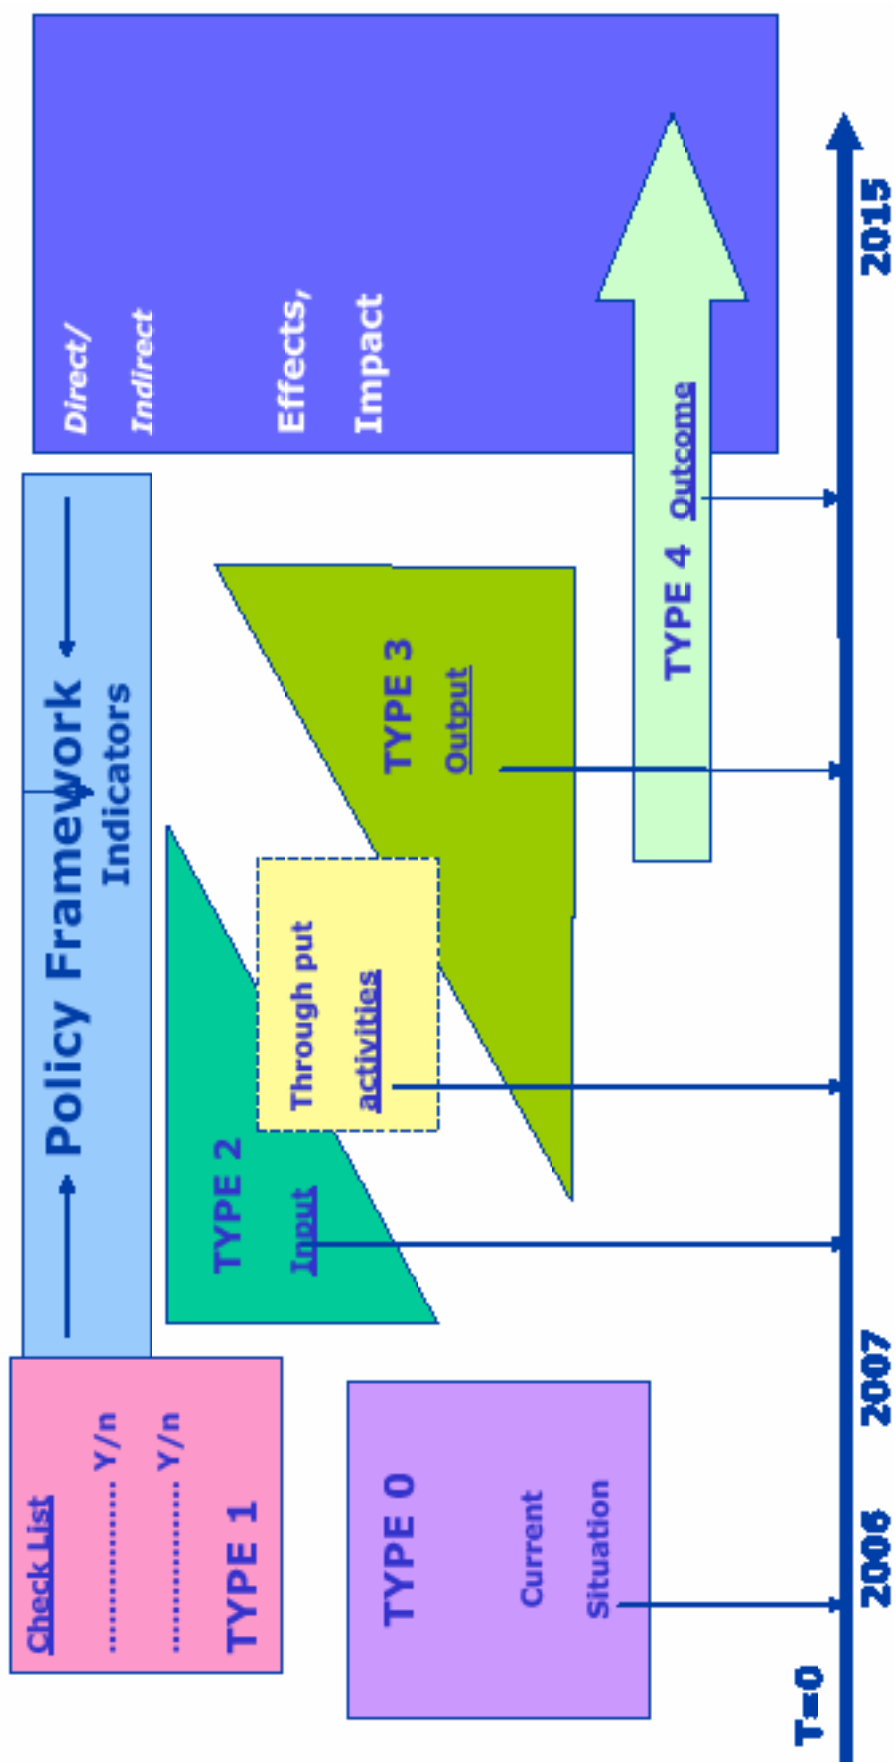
Check List

............. Y/n

............. Y/n

TYPE 1

TYPE 0

Current

Situation

Policy Framework

Indicators

TYPE 2

Input

Through put

activities

TYPE 3

Output

TYPE 4

Outcome

Direct/

Indirect

Effects,

Impact

T=0

2006

2007

2015